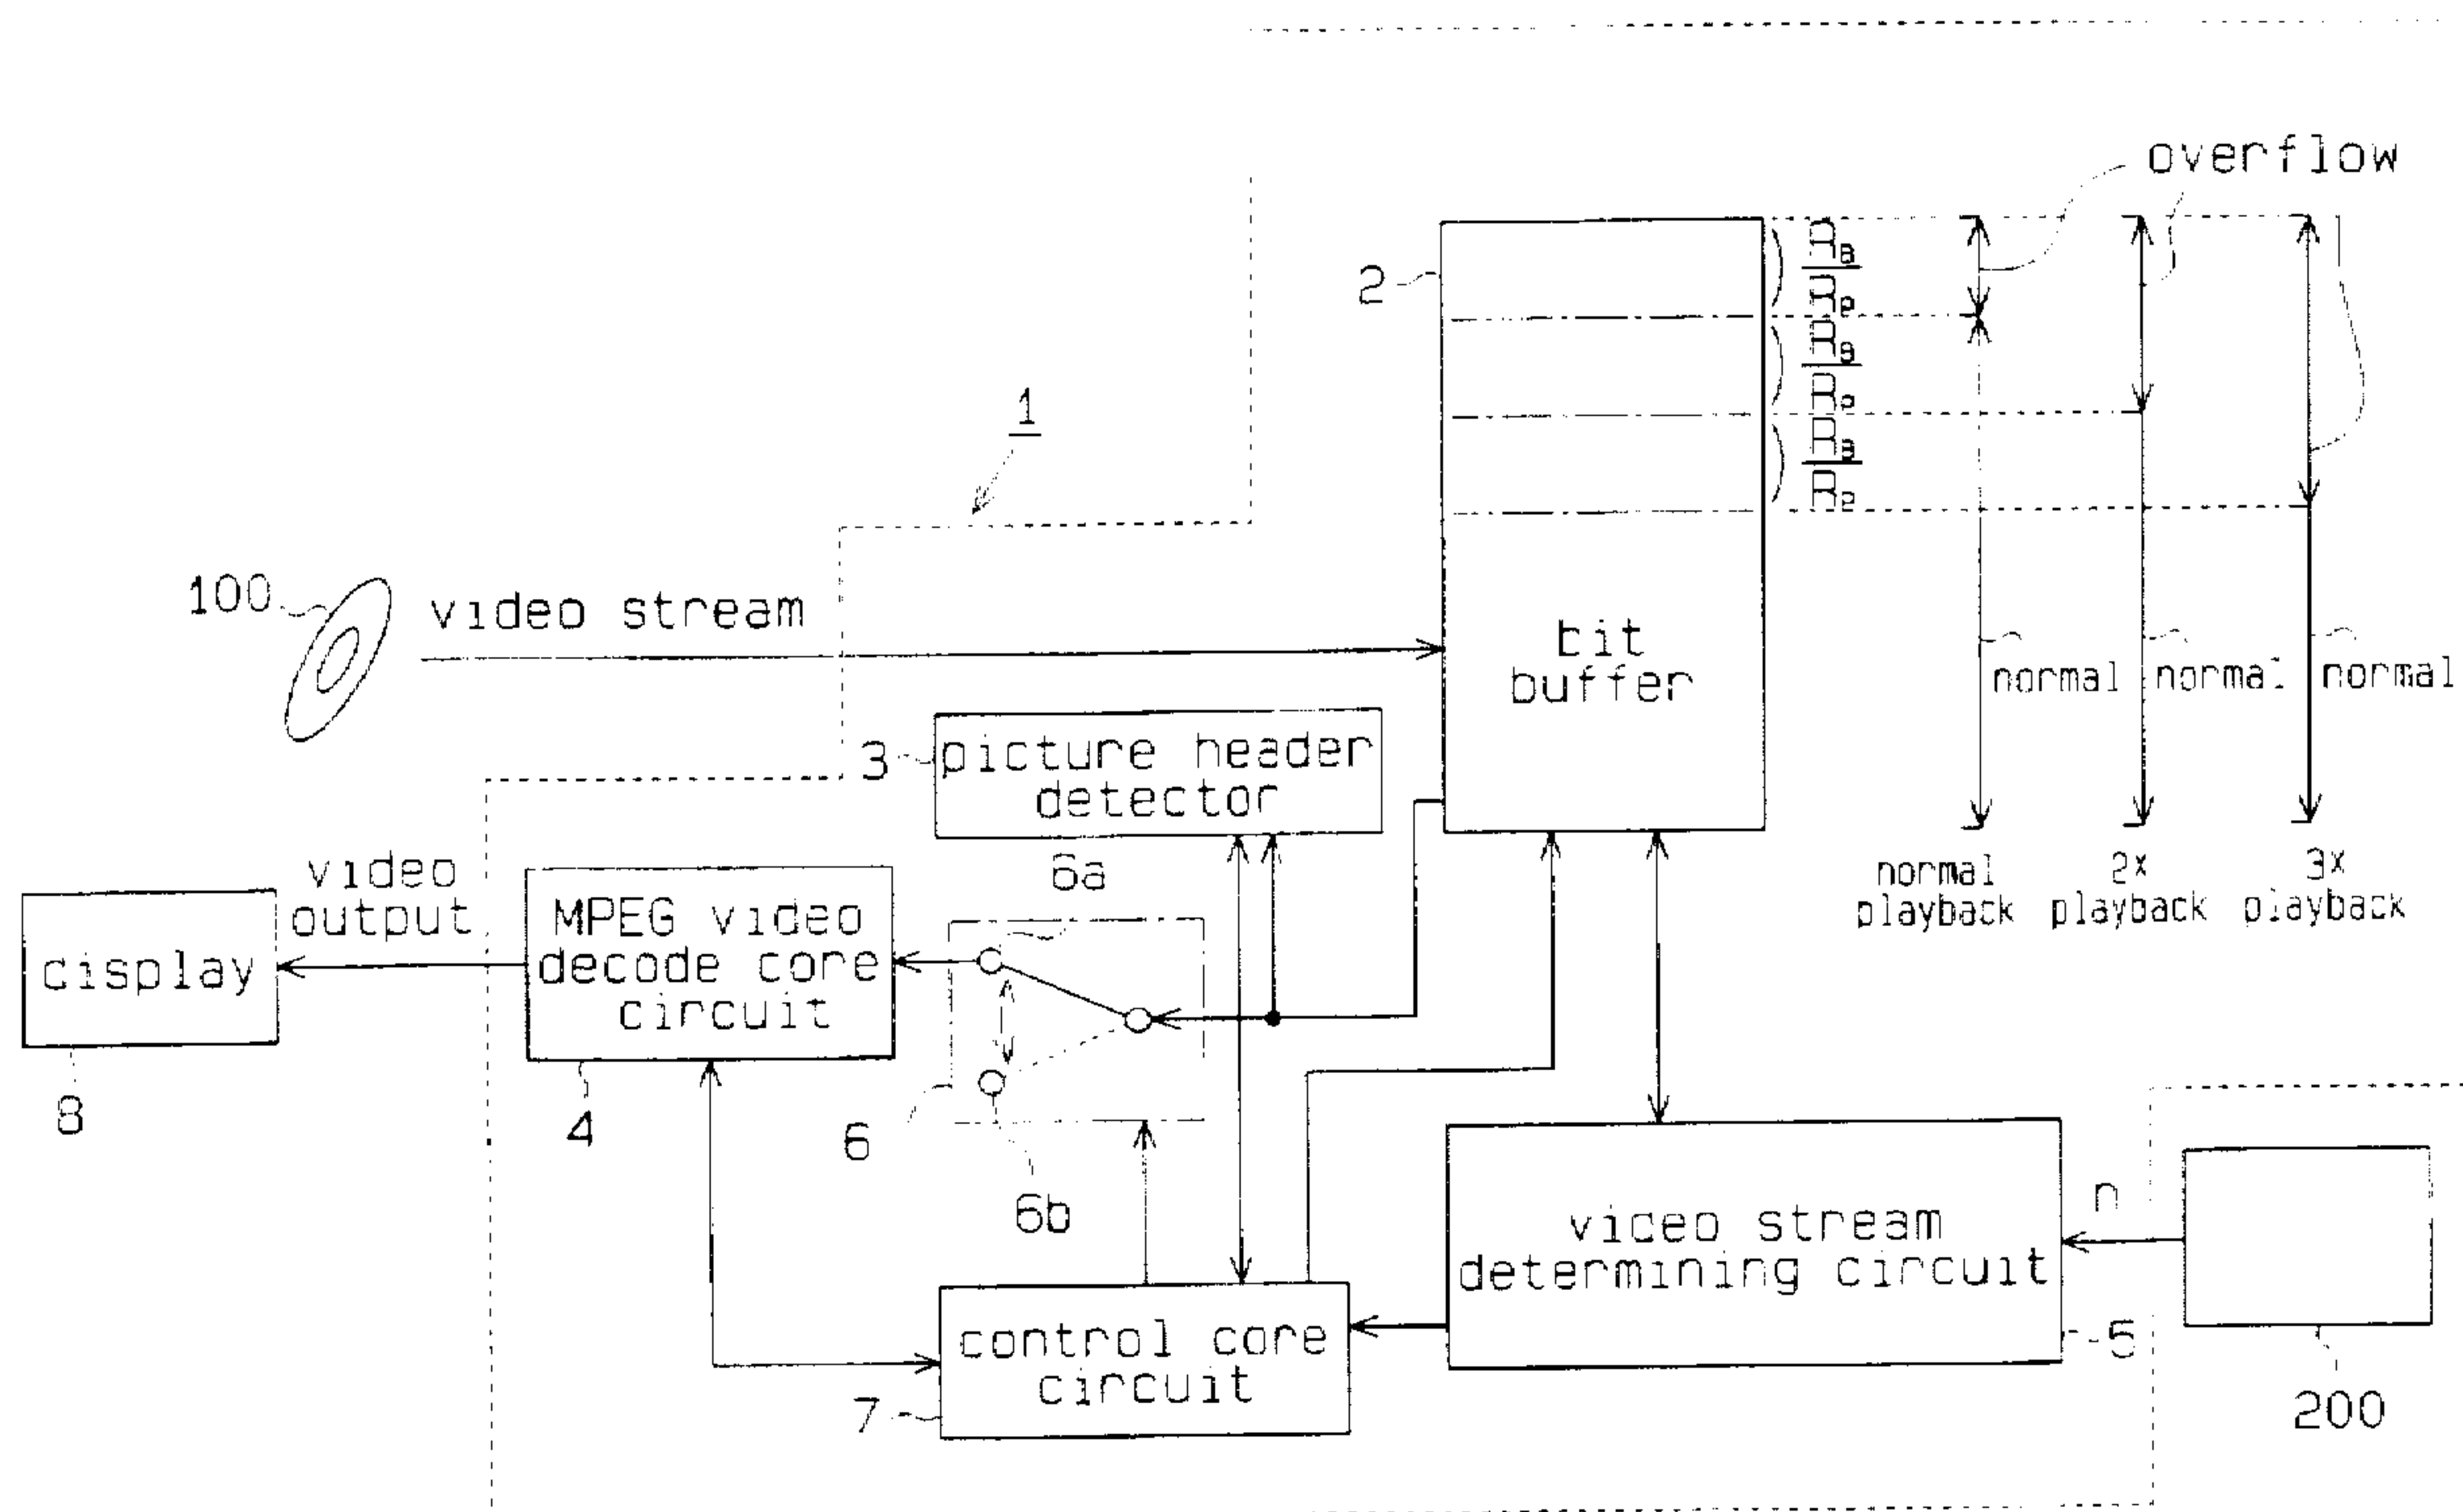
overflow

1

2

$\frac{R_a}{R_e}$

$\frac{R_a}{R_e}$

$\frac{R_a}{R_e}$

100

video stream

bit buffer

normal

normal

normal

3

picture header detector

normal playback

2x playback

3x playback

display

video output

MPEG video decode core circuit

6a

8

4

6

6b

video stream determining circuit

n

control core circuit

5

7

200